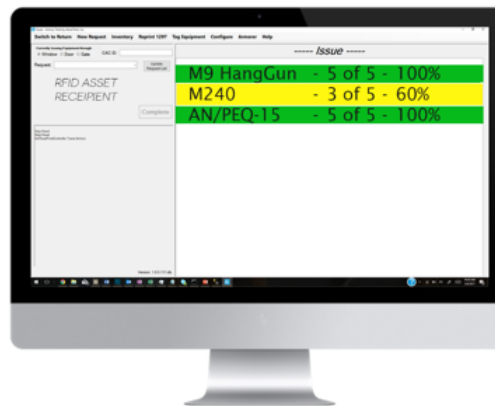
Switch to Return New Request Inventory Reprint 1297 Tag Equipment Configure Armorer Help

Window Door Gate CAC ID:

Request:

Update Request List

RFID ASSET RECEIPIENT

Complete

------ Issue ------

M9 HangGun - 5 of 5 - 100%

M240 - 3 of 5 - 60%

AN/PEQ-15 - 5 of 5 - 100%